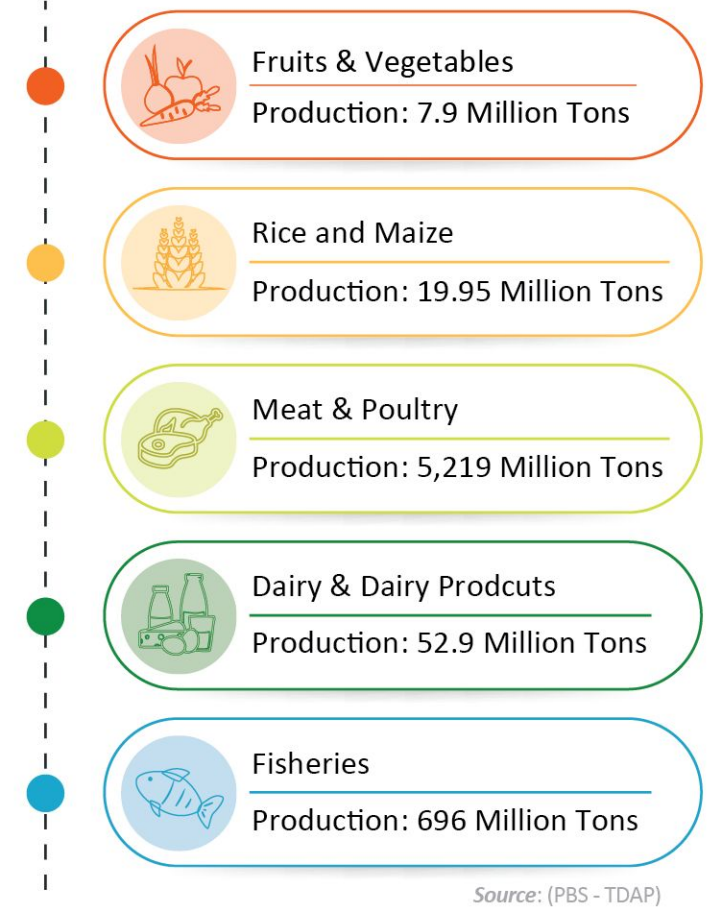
Fruits & Vegetables
Production: 7.9 Million Tons

Rice and Maize
Production: 19.95 Million Tons

Meat & Poultry
Production: 5,219 Million Tons

Dairy & Dairy Prodcuts
Production: 52.9 Million Tons

Fisheries
Production: 696 Million Tons

Source: (PBS - TDAP)